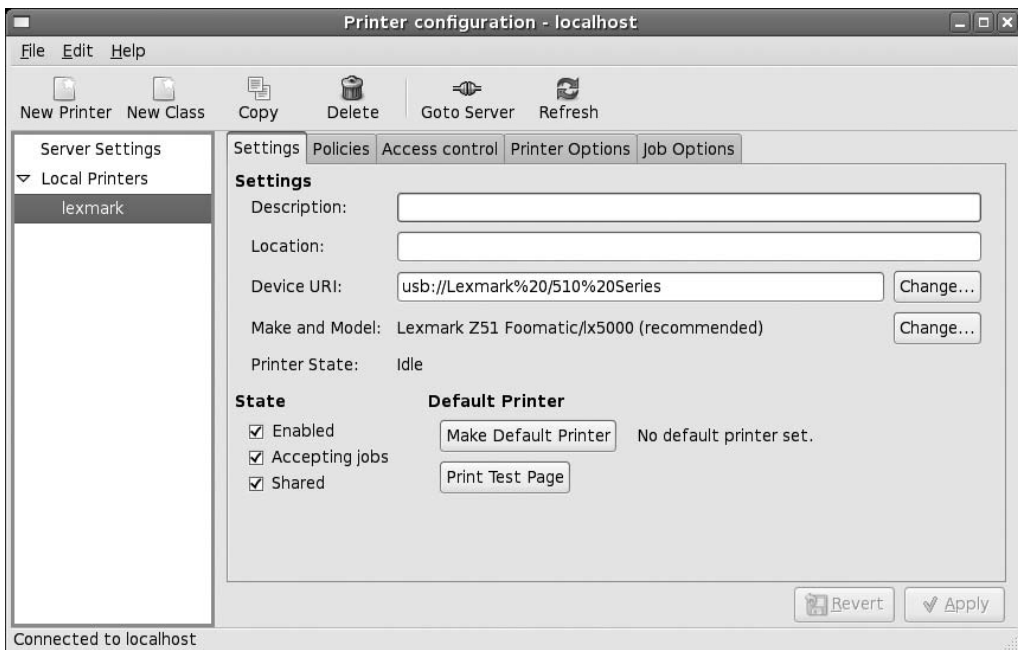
Printer configuration - localhost

File Edit Help

New Printer New Class Copy Delete Goto Server Refresh

Server Settings
Local Printers
lexmark

Settings | Policies | Access control | Printer Options | Job Options

Settings

Description:

Location:

Device URI: usb://Lexmark%20/510%20Series Change...

Make and Model: Lexmark Z51 Foomatic/lx5000 (recommended) Change...

Printer State: Idle

State
☑ Enabled
☑ Accepting jobs
☑ Shared

Default Printer
Make Default Printer No default printer set.
Print Test Page

Revert Apply

Connected to localhost